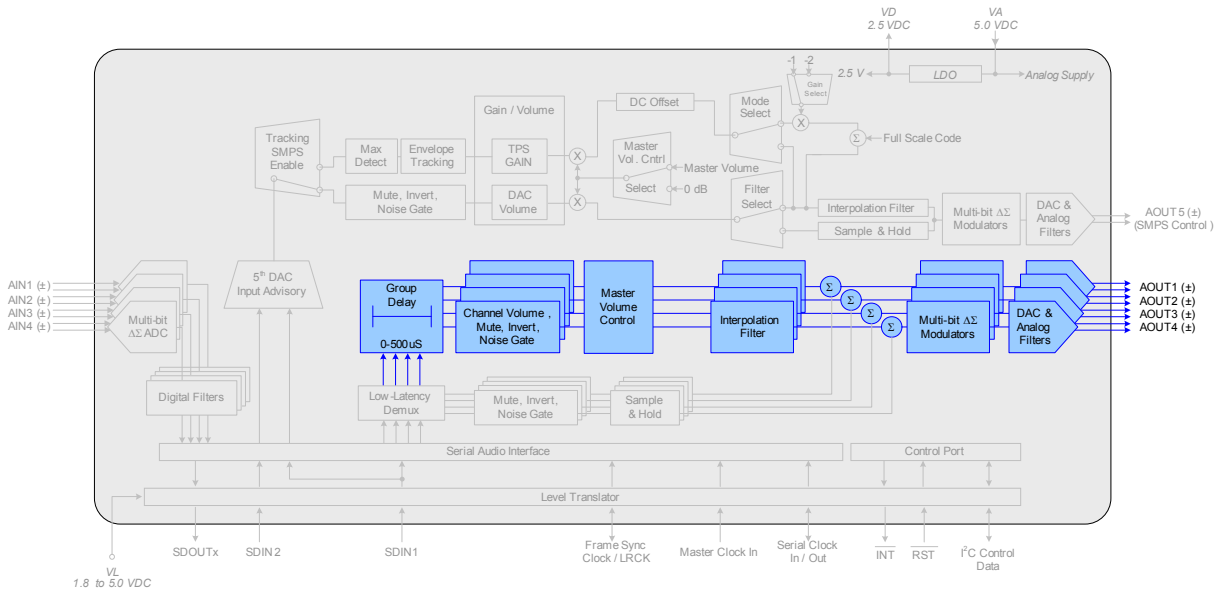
VD
2.5 VDC

VA
5.0 VDC

-1 -2

Gain Select

2.5 V

LDO

Analog Supply

Gain / Volume

DC Offset

Mode Select

Full Scale Code

Tracking SMPS Enable

Max Detect

Envelope Tracking

TPS GAIN

Master Vol. Cntrl

Master Volume

Select

0 dB

Mute, Invert, Noise Gate

DAC Volume

Filter Select

Interpolation Filter

Sample & Hold

Multi-bit $\Delta\Sigma$ Modulators

DAC & Analog Filters

AOUT 5 (±)
(SMPS Control )

AIN1 (±)
AIN2 (±)
AIN3 (±)
AIN4 (±)

Multi-bit $\Delta\Sigma$ ADC

$5^{th}$ DAC Input Advisory

Group Delay

0-500uS

Channel Volume , Mute, Invert, Noise Gate

Master Volume Control

Interpolation Filter

Multi-bit $\Delta\Sigma$ Modulators

DAC & Analog Filters

AOUT1 (±)
AOUT2 (±)
AOUT3 (±)
AOUT4 (±)

Digital Filters

Low-Latency Demux

Mute, Invert, Noise Gate

Sample & Hold

Serial Audio Interface

Control Port

Level Translator

VL
1.8 to 5.0 VDC

SDOUTx

SDIN 2

SDIN1

Frame Sync Clock / LRCK

Master Clock In

Serial Clock In / Out

INT

RST

$I^2C$ Control Data